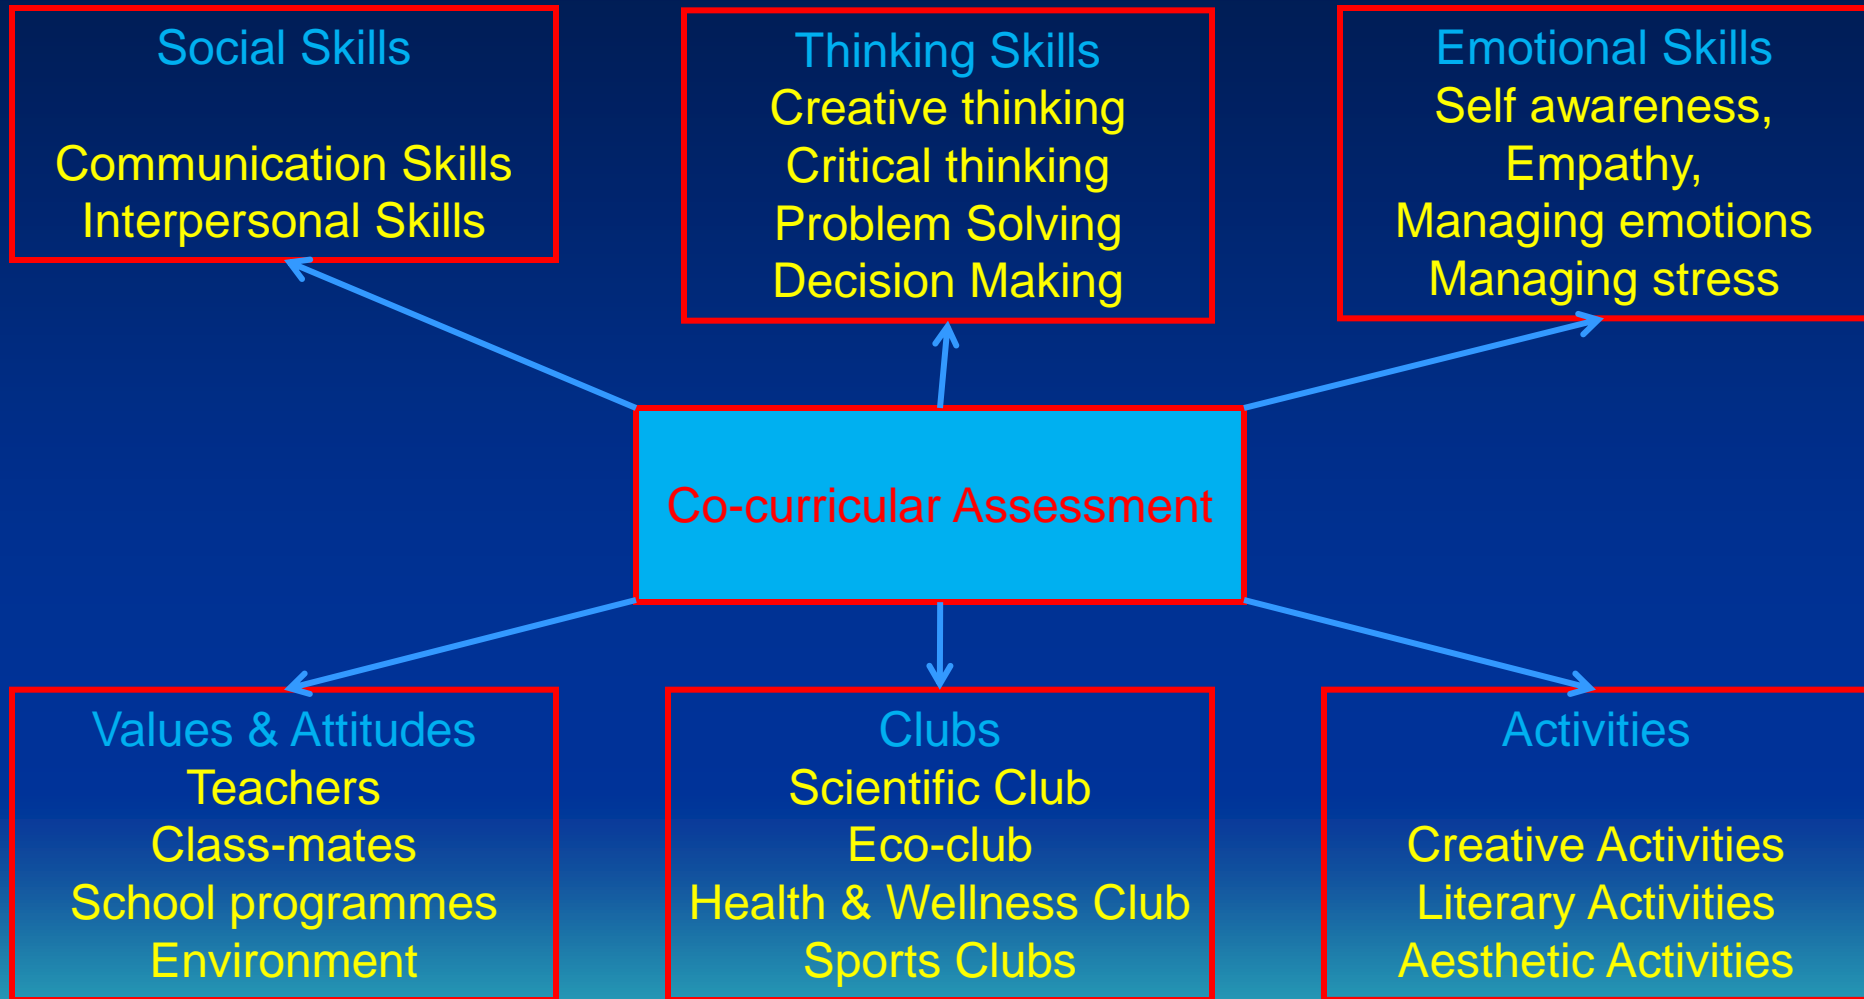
Social Skills

Communication Skills
Interpersonal Skills

Thinking Skills
Creative thinking
Critical thinking
Problem Solving
Decision Making

Emotional Skills
Self awareness,
Empathy,
Managing emotions
Managing stress

Co-curricular Assessment

Values & Attitudes
Teachers
Class-mates
School programmes
Environment

Clubs
Scientific Club
Eco-club
Health & Wellness Club
Sports Clubs

Activities

Creative Activities
Literary Activities
Aesthetic Activities